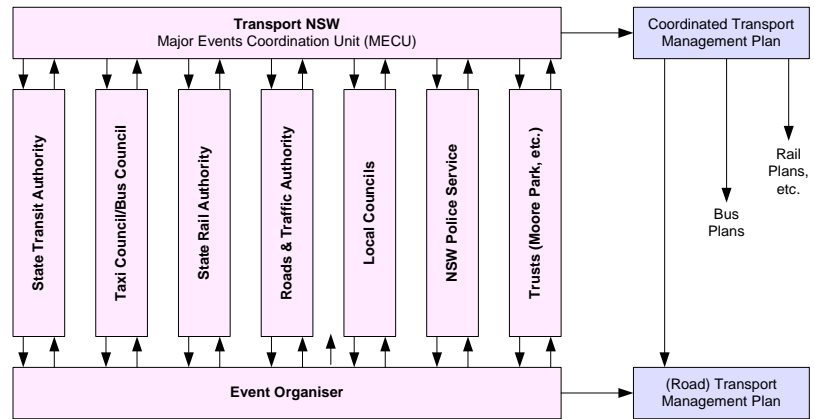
Transport NSW
Major Events Coordination Unit (MECU)

Coordinated Transport Management Plan

State Transit Authority

Taxi Council/Bus Council

State Rail Authority

Roads & Traffic Authority

Local Councils

NSW Police Service

Trusts (Moore Park, etc.)

Bus Plans

Rail Plans, etc.

Event Organiser

(Road) Transport Management Plan